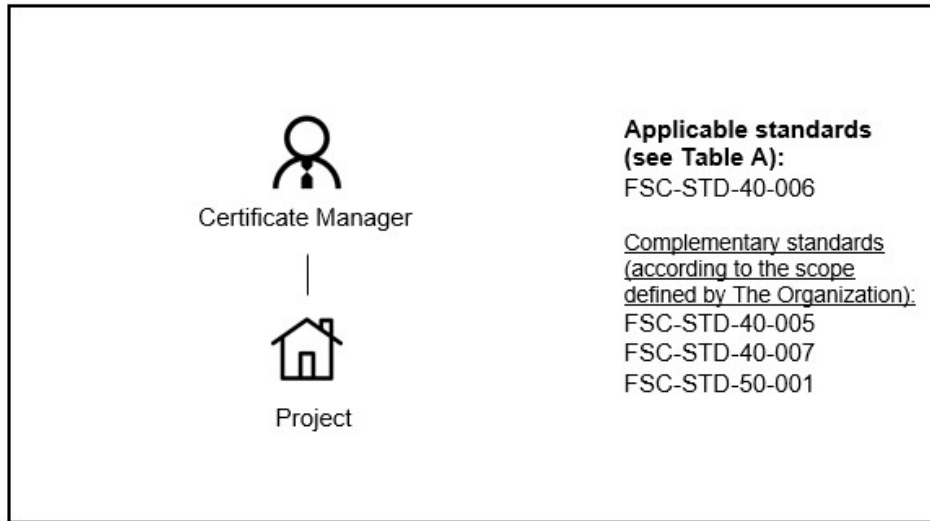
Certificate Manager

Project

**Applicable standards (see Table A):**
FSC-STD-40-006

Complementary standards (according to the scope defined by The Organization):
FSC-STD-40-005
FSC-STD-40-007
FSC-STD-50-001